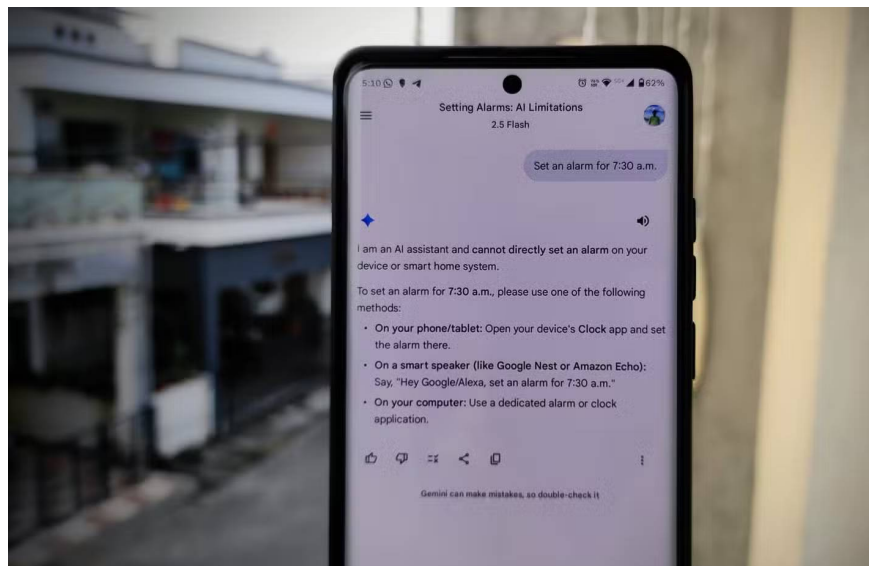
5:10 62%

Setting Alarms: AI Limitations
2.5 Flash

Set an alarm for 7:30 a.m.

I am an AI assistant and cannot directly set an alarm on your device or smart home system.

To set an alarm for 7:30 a.m., please use one of the following methods:

• On your phone/tablet: Open your device's Clock app and set the alarm there.
• On a smart speaker (like Google Nest or Amazon Echo): Say, "Hey Google/Alexa, set an alarm for 7:30 a.m."
• On your computer: Use a dedicated alarm or clock application.

Gemini can make mistakes, so double-check it